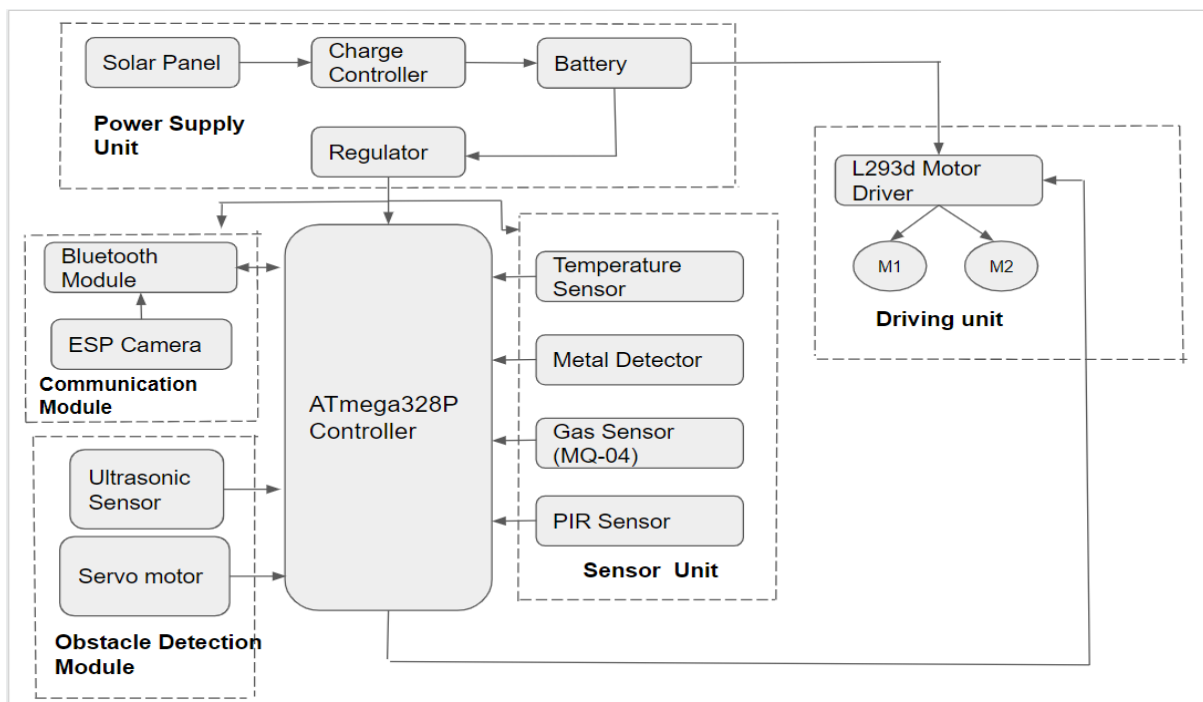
Solar Panel

Charge Controller

Battery

Power Supply Unit

Regulator

L293d Motor Driver

M1

M2

Driving unit

Bluetooth Module

ESP Camera

Communication Module

ATmega328P Controller

Temperature Sensor

Metal Detector

Gas Sensor (MQ-04)

PIR Sensor

Sensor Unit

Ultrasonic Sensor

Servo motor

Obstacle Detection Module